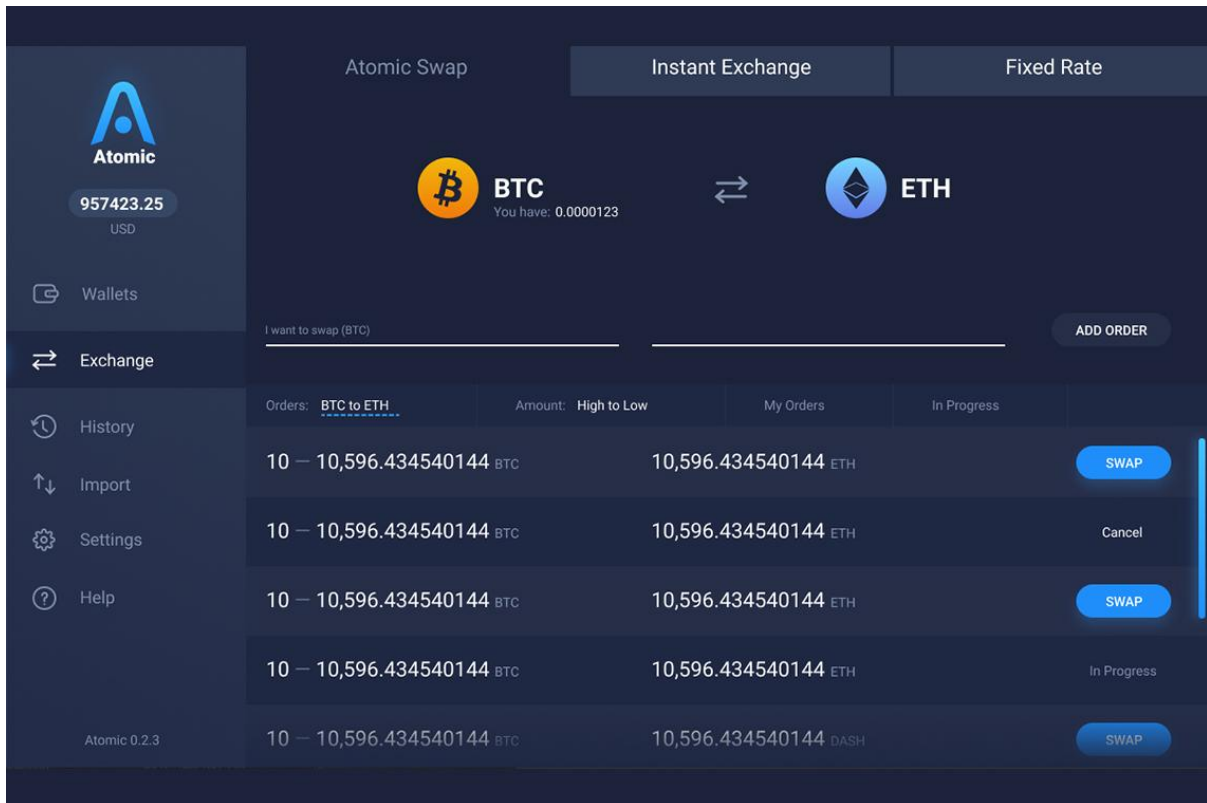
Atomic

957423.25
USD

Wallets

Exchange

History

Import

Settings

Help

Atomic 0.2.3

Atomic Swap | Instant Exchange | Fixed Rate

BTC
You have: 0.0000123

ETH

I want to swap (BTC)

ADD ORDER

Orders: BTC to ETH | Amount: High to Low | My Orders | In Progress

| | | |
|---|---|---|
| 10 — 10,596.434540144 BTC | 10,596.434540144 ETH | SWAP |
| 10 — 10,596.434540144 BTC | 10,596.434540144 ETH | Cancel |
| 10 — 10,596.434540144 BTC | 10,596.434540144 ETH | SWAP |
| 10 — 10,596.434540144 BTC | 10,596.434540144 ETH | In Progress |
| 10 — 10,596.434540144 BTC | 10,596.434540144 DASH | SWAP |